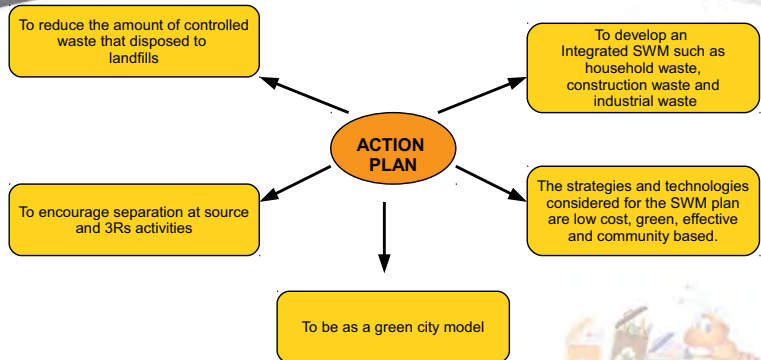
To reduce the amount of controlled waste that disposed to landfills

To develop an Integrated SWM such as household waste, construction waste and industrial waste

ACTION PLAN

To encourage separation at source and 3Rs activities

The strategies and technologies considered for the SWM plan are low cost, green, effective and community based.

To be as a green city model